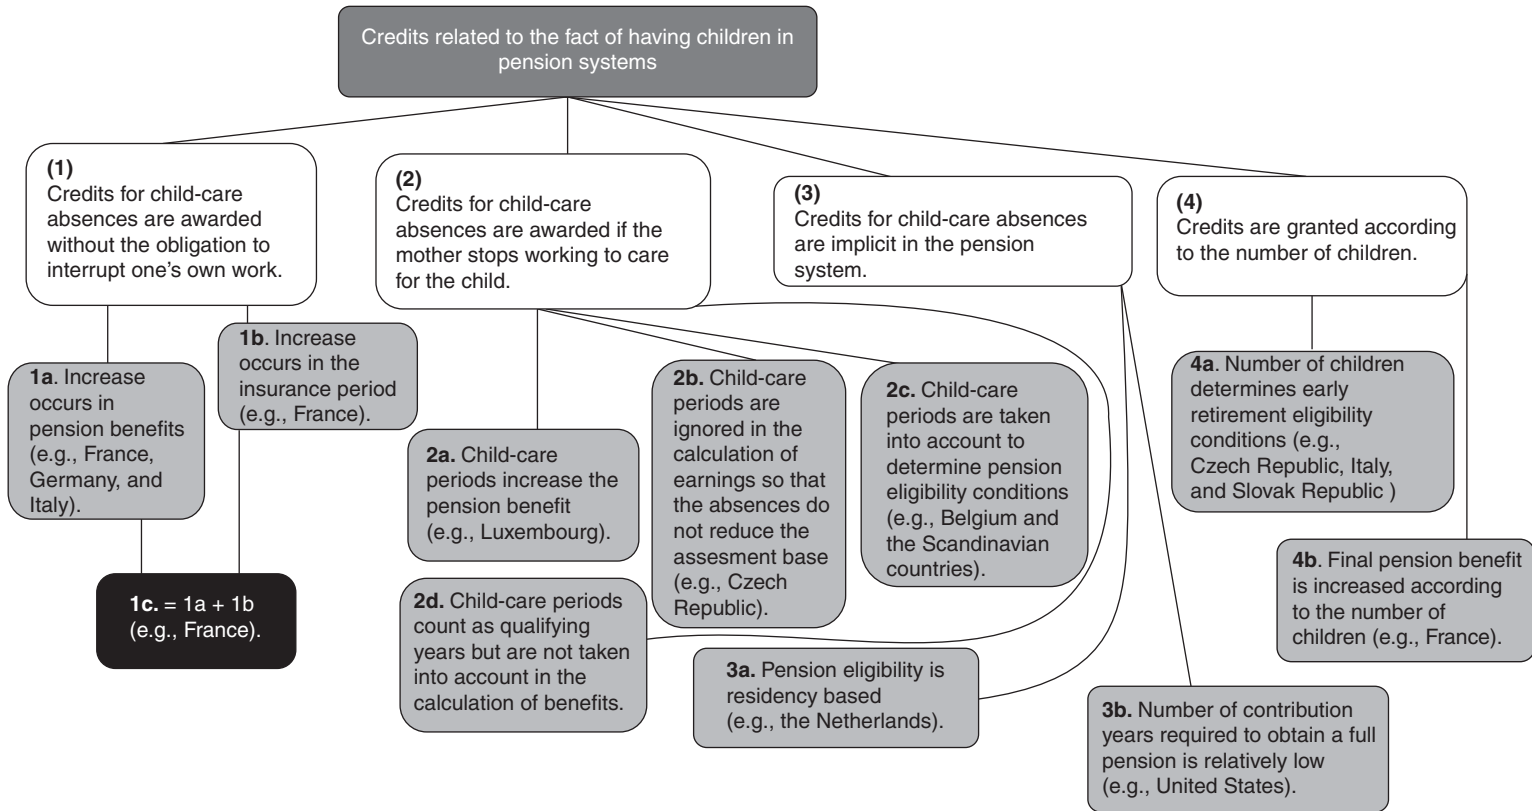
Credits related to the fact of having children in pension systems

(1)
Credits for child-care absences are awarded without the obligation to interrupt one's own work.

1a. Increase occurs in pension benefits (e.g., France, Germany, and Italy).

1b. Increase occurs in the insurance period (e.g., France).

1c. = 1a + 1b (e.g., France).

(2)
Credits for child-care absences are awarded if the mother stops working to care for the child.

2a. Child-care periods increase the pension benefit (e.g., Luxembourg).

2b. Child-care periods are ignored in the calculation of earnings so that the absences do not reduce the assesment base (e.g., Czech Republic).

2c. Child-care periods are taken into account to determine pension eligibility conditions (e.g., Belgium and the Scandinavian countries).

2d. Child-care periods count as qualifying years but are not taken into account in the calculation of benefits.

(3)
Credits for child-care absences are implicit in the pension system.

3a. Pension eligibility is residency based (e.g., the Netherlands).

3b. Number of contribution years required to obtain a full pension is relatively low (e.g., United States).

(4)
Credits are granted according to the number of children.

4a. Number of children determines early retirement eligibility conditions (e.g., Czech Republic, Italy, and Slovak Republic )

4b. Final pension benefit is increased according to the number of children (e.g., France).